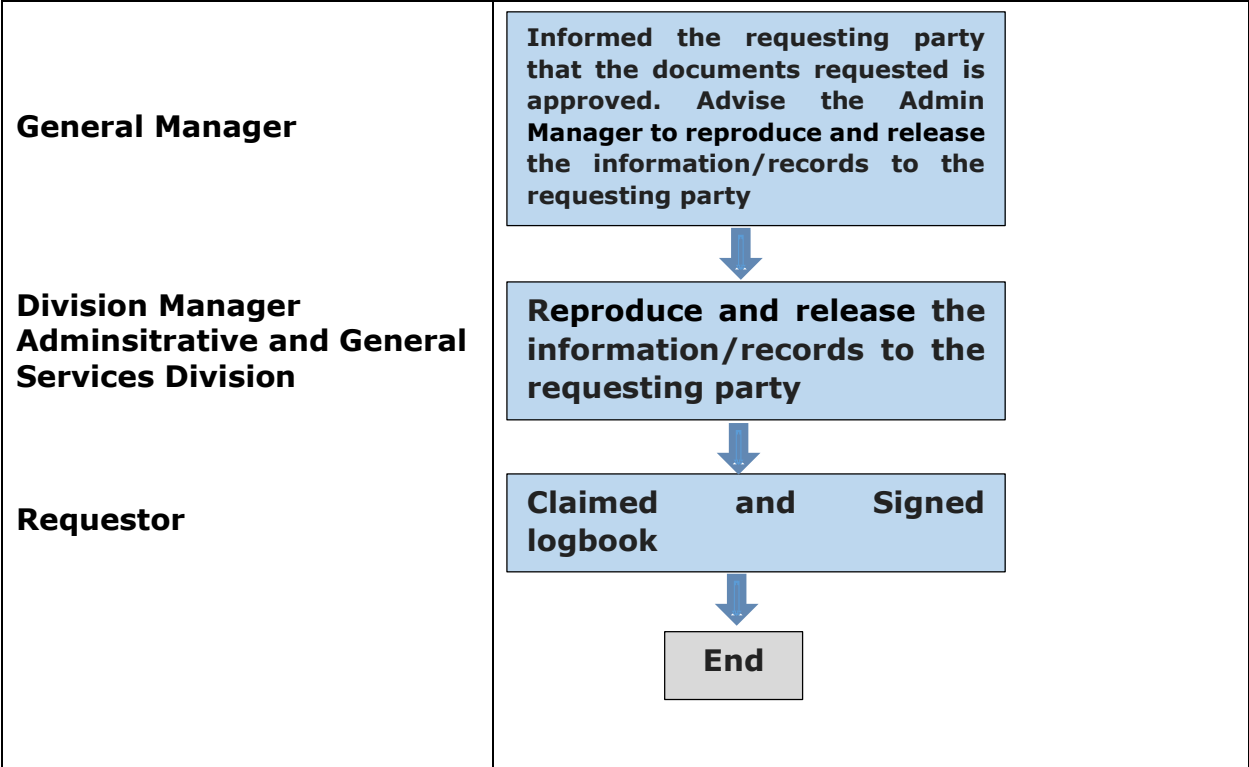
| General Manager | Informed the requesting party that the documents requested is approved. Advise the Admin Manager to reproduce and release the information/records to the requesting party |
|---|---|
| Division Manager Adminsitrative and General Services Division | Reproduce and release the information/records to the requesting party |
| Requestor | Claimed and Signed logbook |
| | End |